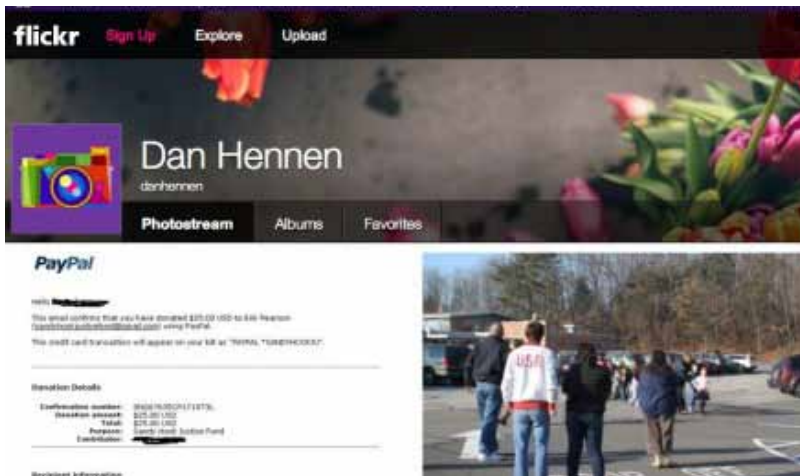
flickr Sign Up Explore Upload

Dan Hennen
danhennen

Photostream Albums Favorites

PayPal

Hello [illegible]

This email confirms that you have donated $25.00 USD to Erik Pearson ([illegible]) using PayPal.

This credit card transaction will appear on your bill as "PAYPAL *SANDYHOOKS".

Donation Details

Confirmation number: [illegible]
Donation amount: $25.00 USD
Total: $25.00 USD
Purpose: Sandy Hook Justice Fund
Contribution: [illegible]

Recipient Information